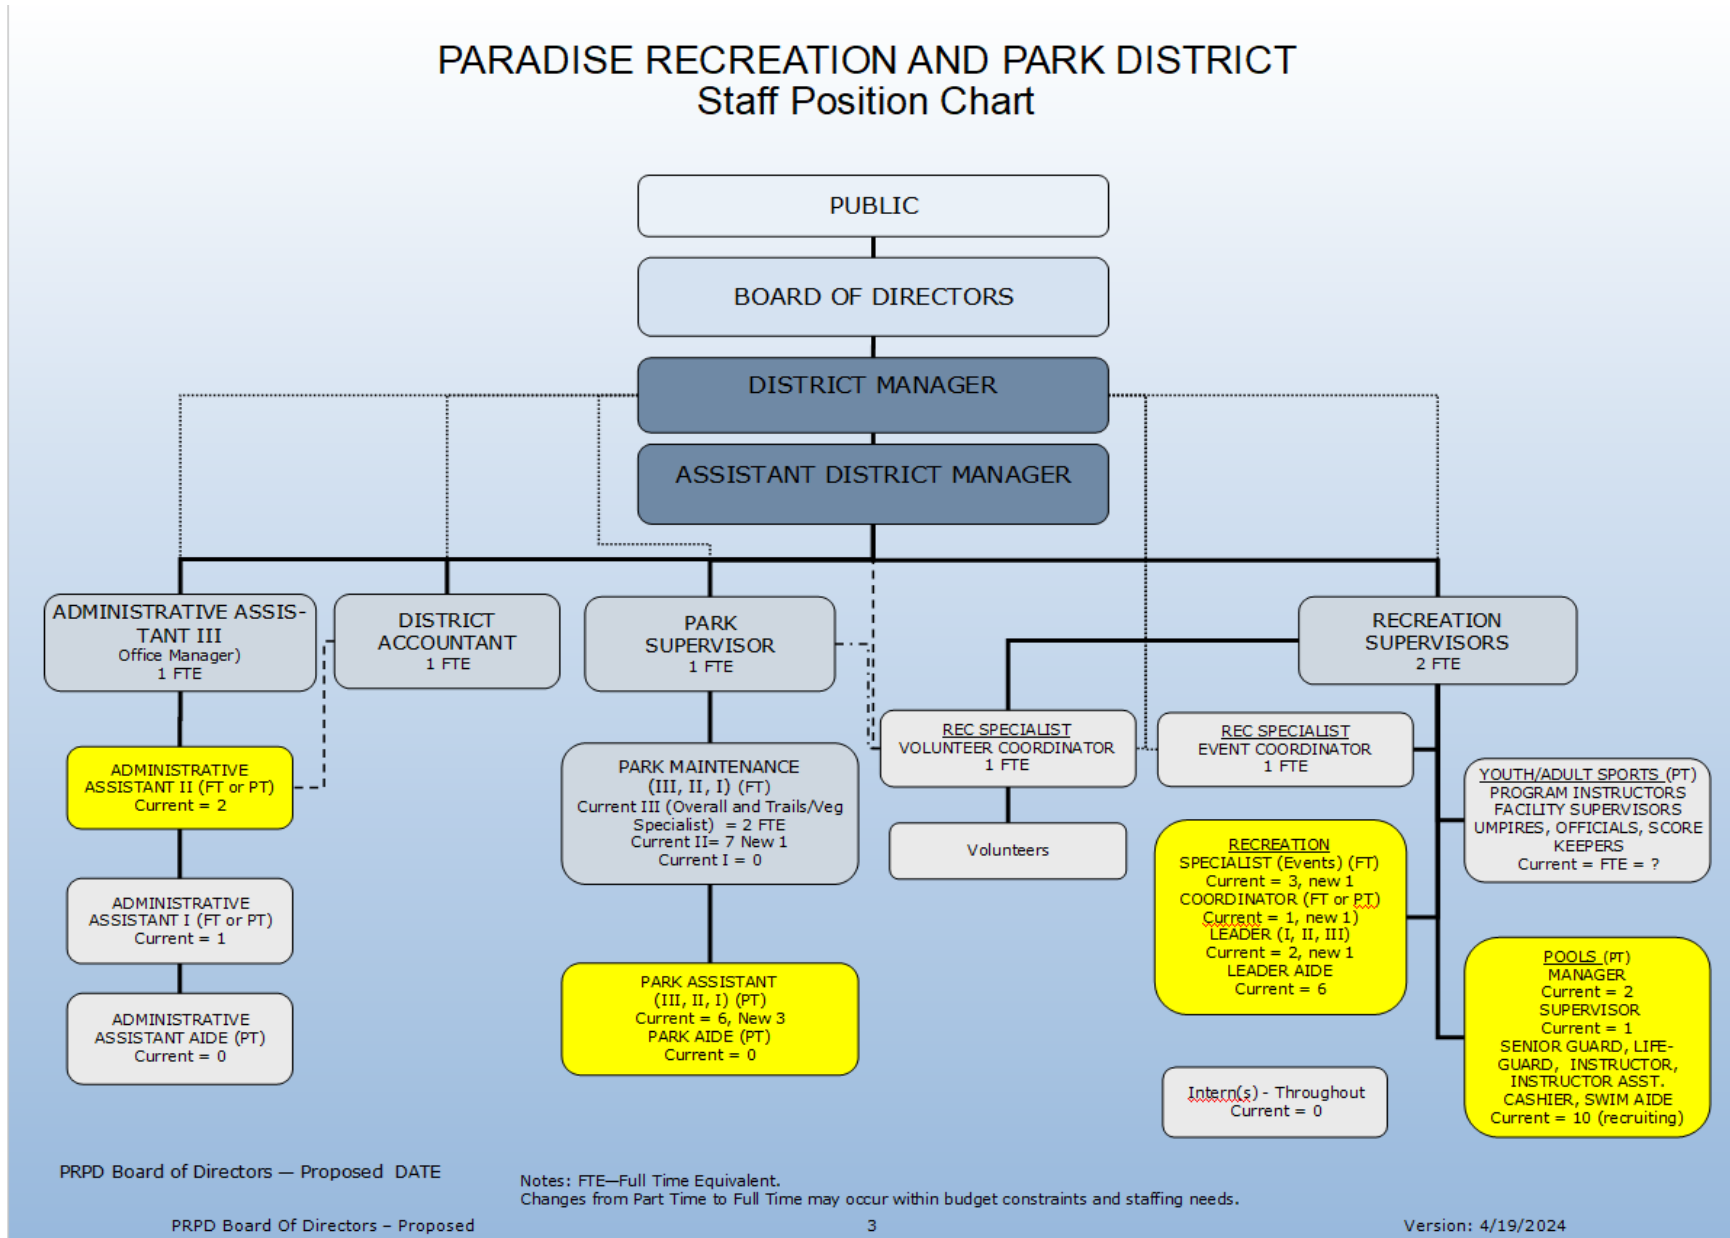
PARADISE RECREATION AND PARK DISTRICT
Staff Position Chart

PUBLIC

BOARD OF DIRECTORS

DISTRICT MANAGER

ASSISTANT DISTRICT MANAGER

ADMINISTRATIVE ASSISTANT III
Office Manager)
1 FTE

DISTRICT ACCOUNTANT
1 FTE

PARK SUPERVISOR
1 FTE

RECREATION SUPERVISORS
2 FTE

ADMINISTRATIVE ASSISTANT II (FT or PT)
Current = 2

PARK MAINTENANCE
(III, II, I) (FT)
Current III (Overall and Trails/Veg Specialist) = 2 FTE
Current II= 7 New 1
Current I = 0

REC SPECIALIST
VOLUNTEER COORDINATOR
1 FTE

REC SPECIALIST
EVENT COORDINATOR
1 FTE

YOUTH/ADULT SPORTS (PT)
PROGRAM INSTRUCTORS
FACILITY SUPERVISORS
UMPIRES, OFFICIALS, SCORE KEEPERS
Current = FTE = ?

Volunteers

RECREATION
SPECIALIST (Events) (FT)
Current = 3, new 1
COORDINATOR (FT or PT)
Current = 1, new 1)
LEADER (I, II, III)
Current = 2, new 1
LEADER AIDE
Current = 6

ADMINISTRATIVE ASSISTANT I (FT or PT)
Current = 1

ADMINISTRATIVE ASSISTANT AIDE (PT)
Current = 0

PARK ASSISTANT
(III, II, I) (PT)
Current = 6, New 3
PARK AIDE (PT)
Current = 0

POOLS (PT)
MANAGER
Current = 2
SUPERVISOR
Current = 1
SENIOR GUARD, LIFEGUARD, INSTRUCTOR, INSTRUCTOR ASST.
CASHIER, SWIM AIDE
Current = 10 (recruiting)

Intern(s) - Throughout
Current = 0

PRPD Board of Directors — Proposed DATE

Notes: FTE—Full Time Equivalent.
Changes from Part Time to Full Time may occur within budget constraints and staffing needs.

PRPD Board Of Directors – Proposed 3 Version: 4/19/2024